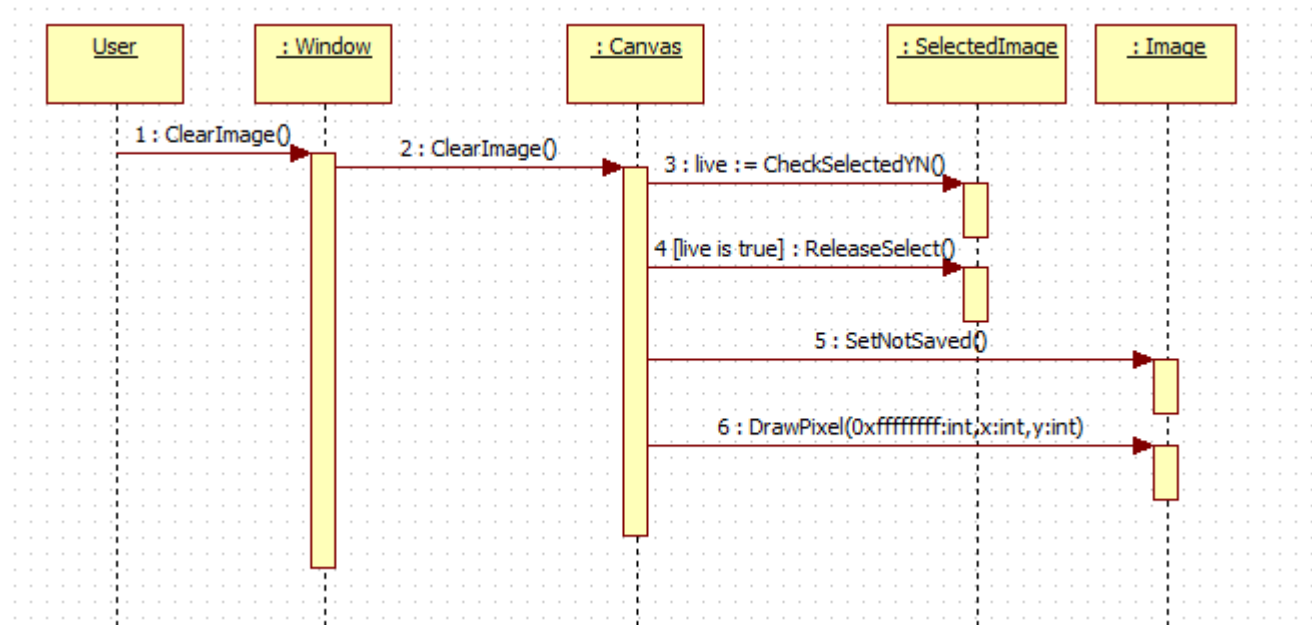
User

: Window

: Canvas

: SelectedImage

: Image

1 : ClearImage()

2 : ClearImage()

3 : live := CheckSelectedYN()

4 [live is true] : ReleaseSelect()

5 : SetNotSaved()

6 : DrawPixel(0xffffffff:int,x:int,y:int)